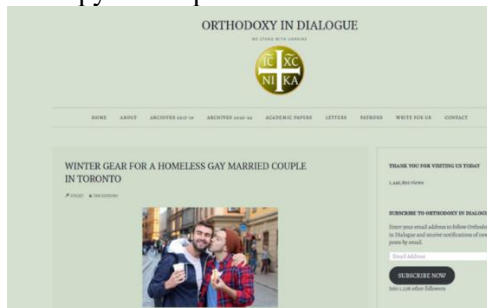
ORTHODOXY IN DIALOGUE

WE STAND WITH UKRAINE

IC XC
NI KA

HOME ABOUT ARCHIVES 2017-19 ARCHIVES 2020-22 ACADEMIC PAPERS LETTERS PATRONS WRITE FOR US CONTACT

WINTER GEAR FOR A HOMELESS GAY MARRIED COUPLE IN TORONTO

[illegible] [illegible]

THANK YOU FOR VISITING US TODAY

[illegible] views

SUBSCRIBE TO ORTHODOXY IN DIALOGUE

Enter your email address to follow Orthodoxy in Dialogue and receive notifications of new posts by email.

Email Address

SUBSCRIBE NOW

Join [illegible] other followers